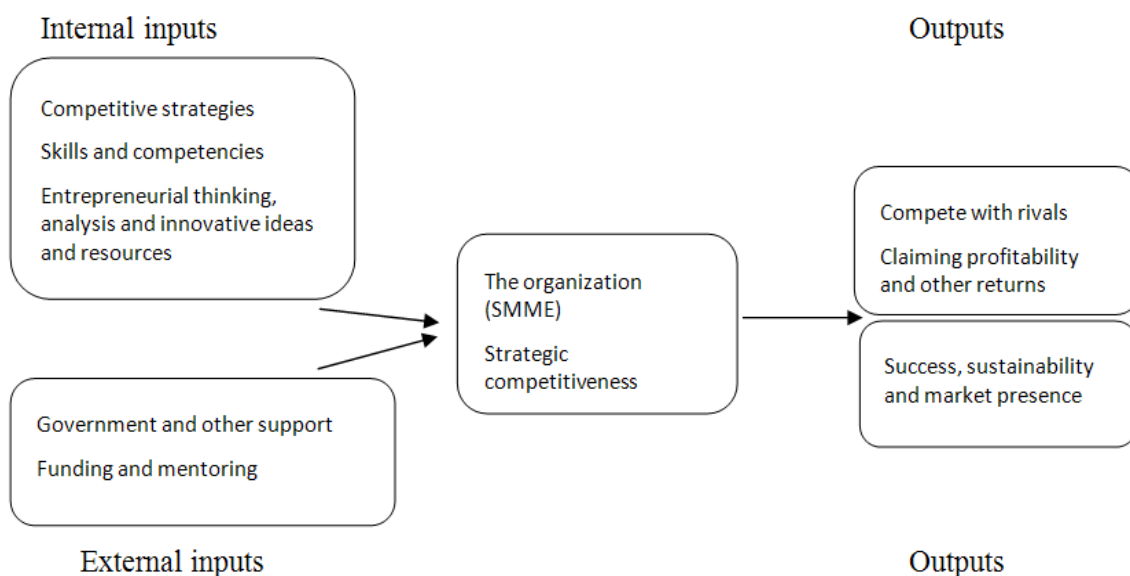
Internal inputs

Outputs

Competitive strategies

Skills and competencies

Entrepreneurial thinking, analysis and innovative ideas and resources

The organization (SMME)

Strategic competitiveness

Compete with rivals

Claiming profitability and other returns

Success, sustainability and market presence

Government and other support

Funding and mentoring

External inputs

Outputs